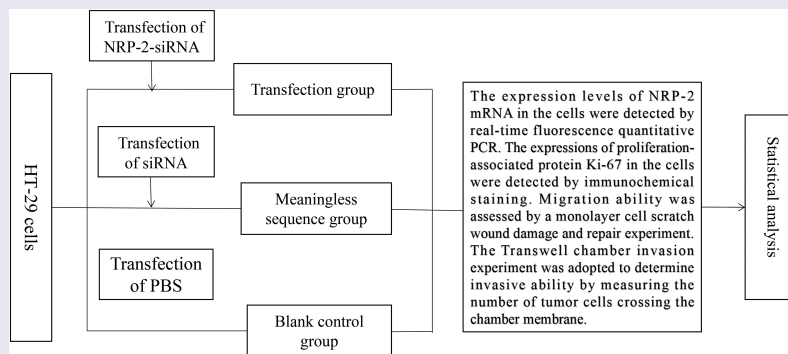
HT-29 cells

Transfection of NRP-2-siRNA

Transfection group

Transfection of siRNA

Meaningless sequence group

Transfection of PBS

Blank control group

The expression levels of NRP-2 mRNA in the cells were detected by real-time fluorescence quantitative PCR. The expressions of proliferation-associated protein Ki-67 in the cells were detected by immunochemical staining. Migration ability was assessed by a monolayer cell scratch wound damage and repair experiment. The Transwell chamber invasion experiment was adopted to determine invasive ability by measuring the number of tumor cells crossing the chamber membrane.

Statistical analysis